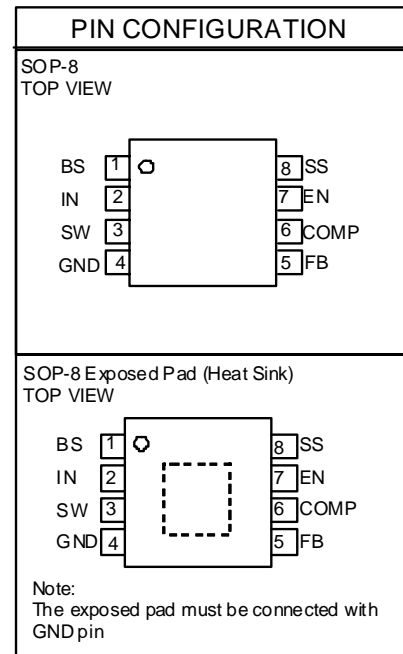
PIN CONFIGURATION

SOP-8
TOP VIEW

BS 1
IN 2
SW 3
GND 4
8 SS
7 EN
6 COMP
5 FB

SOP-8 Exposed Pad (Heat Sink)
TOP VIEW

BS 1
IN 2
SW 3
GND 4
8 SS
7 EN
6 COMP
5 FB

Note:
The exposed pad must be connected with GND pin